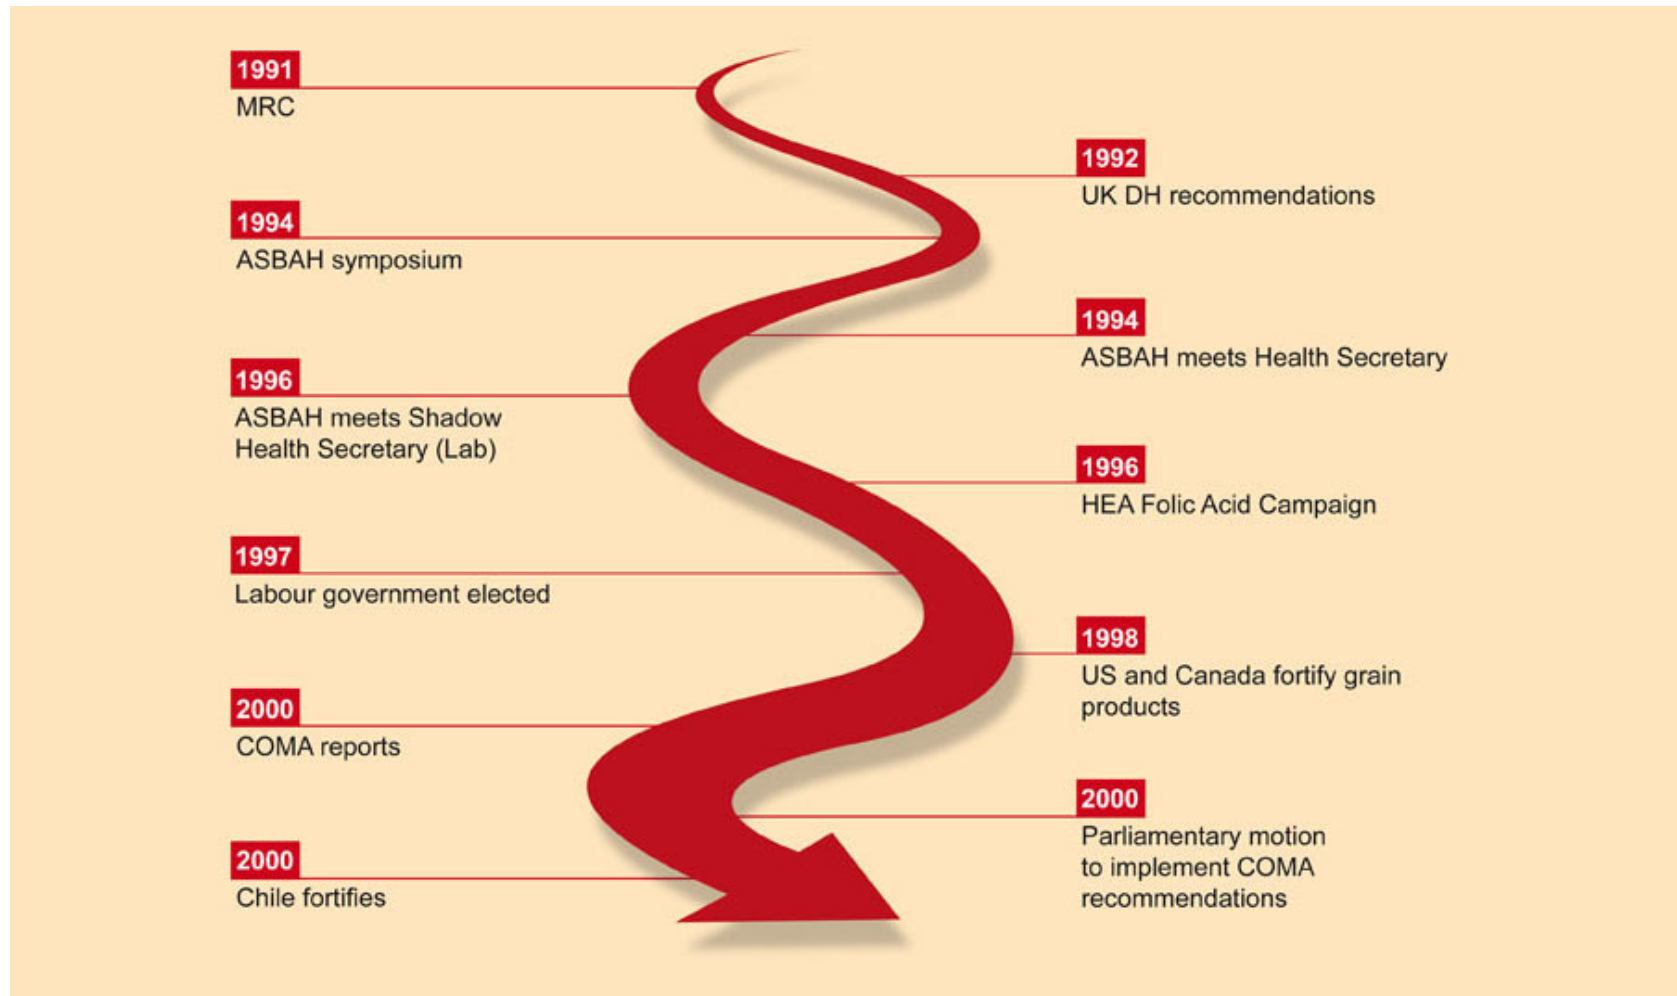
1991
MRC

1992
UK DH recommendations

1994
ASBAH symposium

1994
ASBAH meets Health Secretary

1996
ASBAH meets Shadow Health Secretary (Lab)

1996
HEA Folic Acid Campaign

1997
Labour government elected

1998
US and Canada fortify grain products

2000
COMA reports

2000
Parliamentary motion to implement COMA recommendations

2000
Chile fortifies